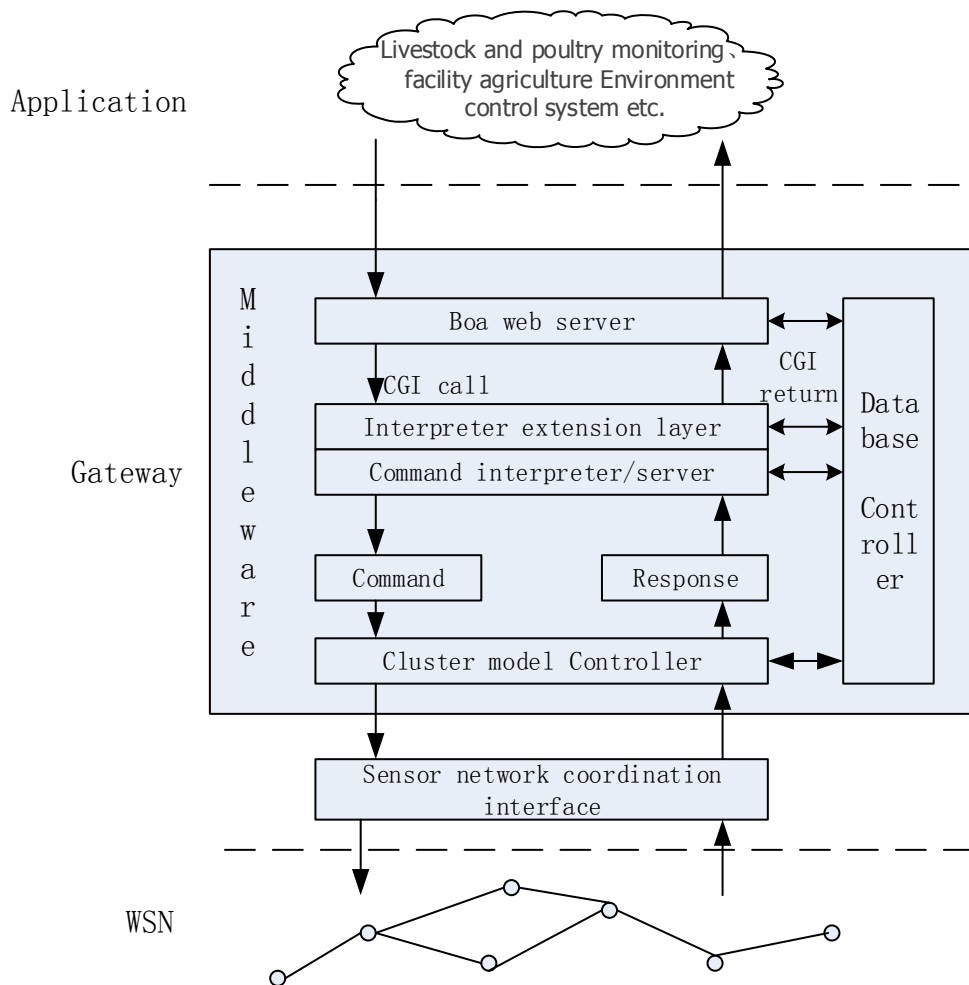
Livestock and poultry monitoring、facility agriculture Environment control system etc.

Application

Middleware

Boa web server

CGI call

CGI return

Interpreter extension layer

Command interpreter/server

Database Controller

Gateway

Command

Response

Cluster model Controller

Sensor network coordination interface

WSN